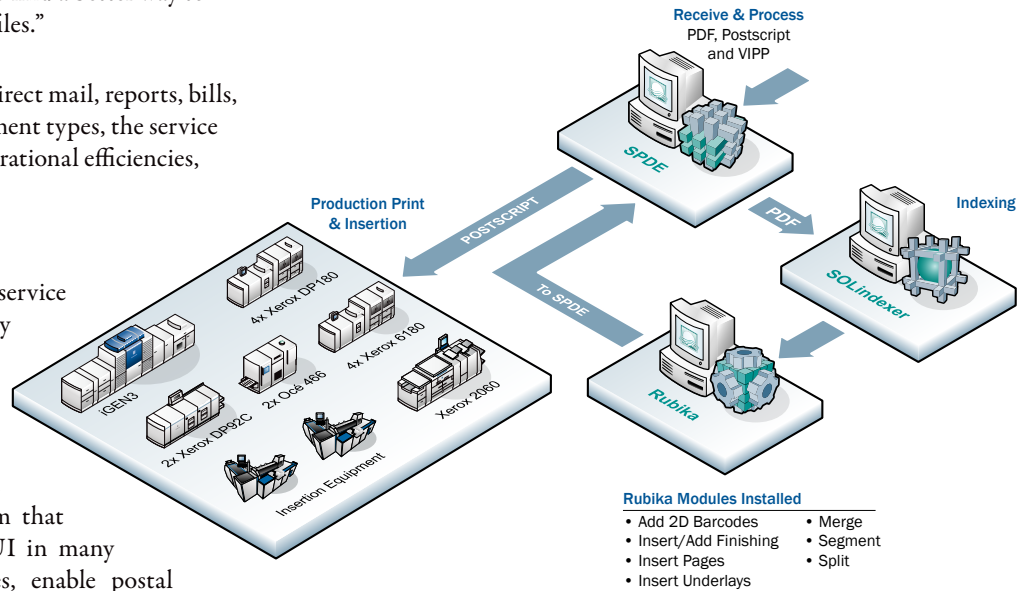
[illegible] iles."

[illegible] irect mail, reports, bills, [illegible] ment types, the service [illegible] rational efficiencies,

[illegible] service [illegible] y

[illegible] n that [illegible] UI in many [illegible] s, enable postal

Receive & Process
PDF, Postscript and VIPP

SPDE

Indexing

PDF

SOLindexer

Production Print & Insertion

POSTSCRIPT

To SPDE

Rubika

4x Xerox DP180

4x Xerox 6180

2x Océ 466

Xerox 2060

iGEN3

2x Xerox DP92C

Insertion Equipment

Rubika Modules Installed
• Add 2D Barcodes
• Insert/Add Finishing
• Insert Pages
• Insert Underlays
• Merge
• Segment
• Split